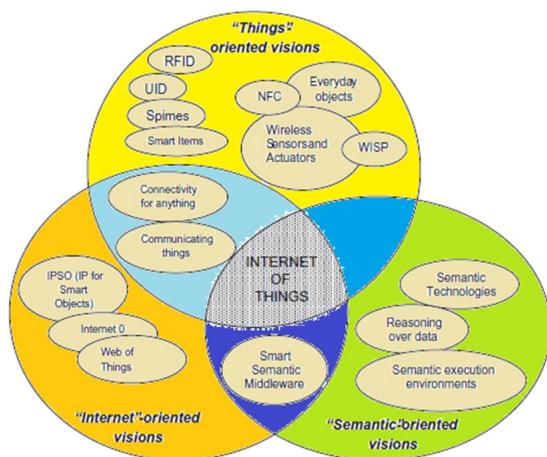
"Things"-oriented visions

RFID

UID

Spimes

Smart Items

NFC

Everyday objects

Wireless Sensorsand Actuators

WISP

Connectivity for anything

Communicating things

INTERNET OF THINGS

IPSO (IP for Smart Objects)

Internet 0

Web of Things

Smart Semantic Middleware

Semantic Technologies

Reasoning over data

Semantic execution environments

"Internet"-oriented visions

"Semantic"-oriented visions